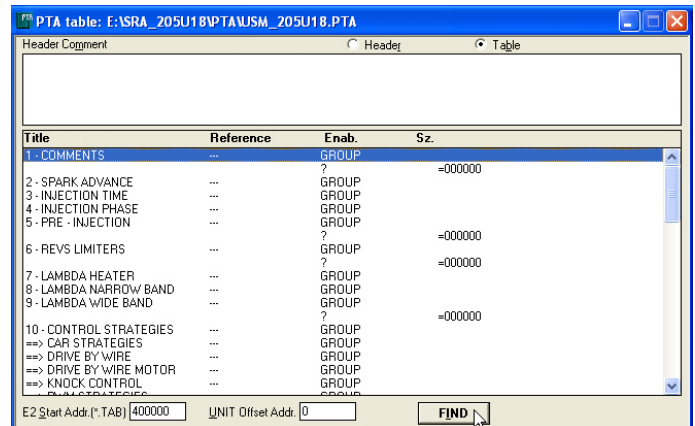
PTA table: E:\SRA_205U18\PTA\USM_205U18.PTA

Header Comment

Header

Table

| Title | Reference | Enab. | Sz. |
|---|---|---|---|
| 1 - COMMENTS | ... | GROUP | |
| | | ? | =000000 |
| 2 - SPARK ADVANCE | ... | GROUP | |
| 3 - INJECTION TIME | ... | GROUP | |
| 4 - INJECTION PHASE | ... | GROUP | |
| 5 - PRE - INJECTION | ... | GROUP | |
| | | ? | =000000 |
| 6 - REVS LIMITERS | ... | GROUP | |
| | | ? | =000000 |
| 7 - LAMBDA HEATER | ... | GROUP | |
| 8 - LAMBDA NARROW BAND | ... | GROUP | |
| 9 - LAMBDA WIDE BAND | ... | GROUP | |
| | | ? | =000000 |
| 10 - CONTROL STRATEGIES | ... | GROUP | |
| ==> CAR STRATEGIES | ... | GROUP | |
| ==> DRIVE BY WIRE | ... | GROUP | |
| ==> DRIVE BY WIRE MOTOR | ... | GROUP | |
| ==> KNOCK CONTROL | ... | GROUP | |
| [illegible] | | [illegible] | |

E2 Start Addr.(*.TAB) 400000

UNIT Offset Addr. 0

FIND